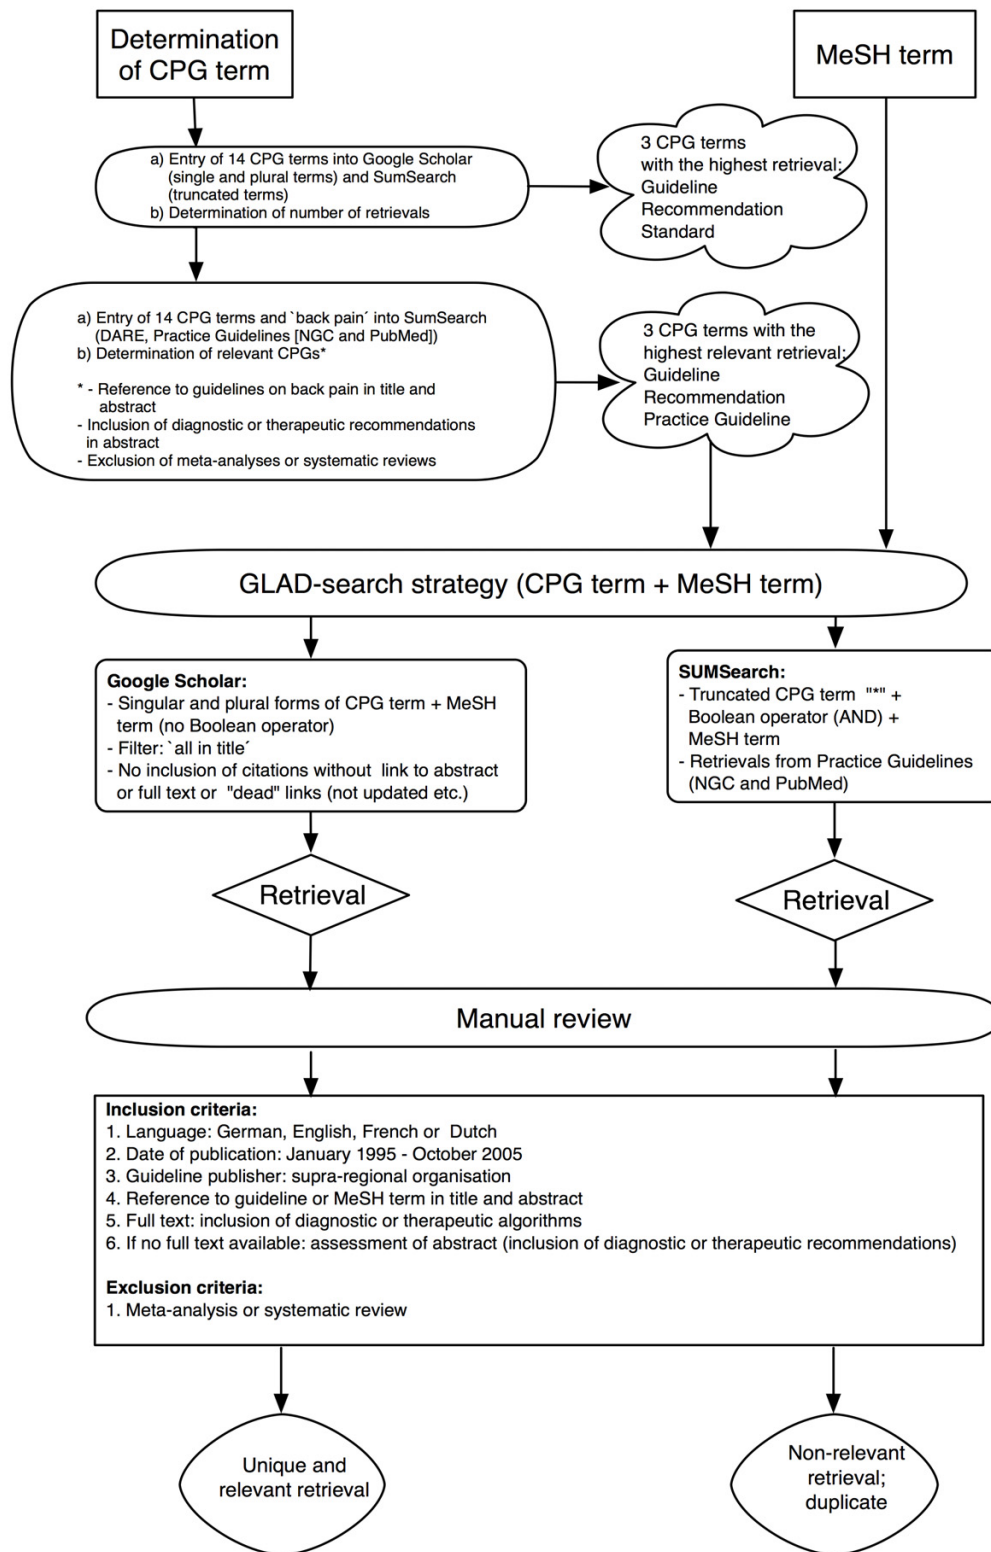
Determination of CPG term

MeSH term

a) Entry of 14 CPG terms into Google Scholar (single and plural terms) and SumSearch (truncated terms)
b) Determination of number of retrievals

3 CPG terms with the highest retrieval: Guideline Recommendation Standard

a) Entry of 14 CPG terms and `back pain´ into SumSearch (DARE, Practice Guidelines [NGC and PubMed])
b) Determination of relevant CPGs*

* - Reference to guidelines on back pain in title and abstract
- Inclusion of diagnostic or therapeutic recommendations in abstract
- Exclusion of meta-analyses or systematic reviews

3 CPG terms with the highest relevant retrieval: Guideline Recommendation Practice Guideline

GLAD-search strategy (CPG term + MeSH term)

Google Scholar:
- Singular and plural forms of CPG term + MeSH term (no Boolean operator)
- Filter: `all in title´
- No inclusion of citations without link to abstract or full text or "dead" links (not updated etc.)

SUMSearch:
- Truncated CPG term "*" + Boolean operator (AND) + MeSH term
- Retrievals from Practice Guidelines (NGC and PubMed)

Retrieval

Retrieval

Manual review

Inclusion criteria:
1. Language: German, English, French or Dutch
2. Date of publication: January 1995 - October 2005
3. Guideline publisher: supra-regional organisation
4. Reference to guideline or MeSH term in title and abstract
5. Full text: inclusion of diagnostic or therapeutic algorithms
6. If no full text available: assessment of abstract (inclusion of diagnostic or therapeutic recommendations)

Exclusion criteria:
1. Meta-analysis or systematic review

Unique and relevant retrieval

Non-relevant retrieval; duplicate